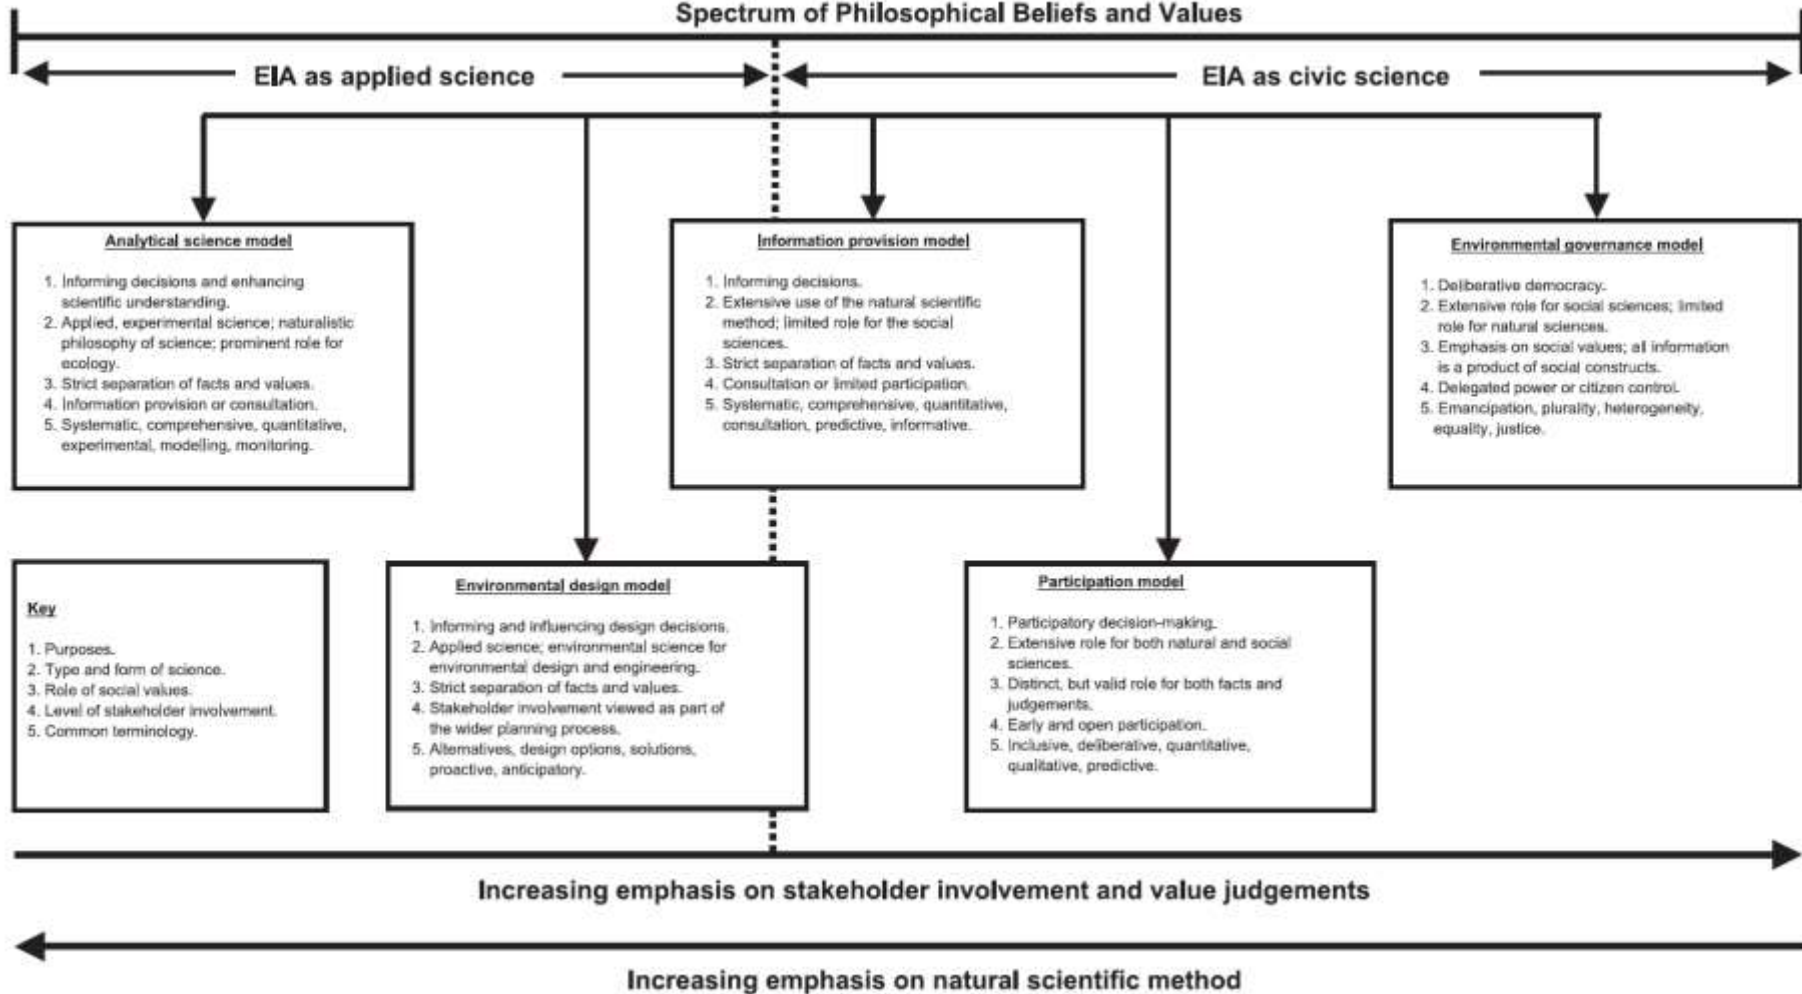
Spectrum of Philosophical Beliefs and Values

EIA as applied science

EIA as civic science

Analytical science model

1. Informing decisions and enhancing scientific understanding.
2. Applied, experimental science; naturalistic philosophy of science; prominent role for ecology.
3. Strict separation of facts and values.
4. Information provision or consultation.
5. Systematic, comprehensive, quantitative, experimental, modelling, monitoring.

Information provision model

1. Informing decisions.
2. Extensive use of the natural scientific method; limited role for the social sciences.
3. Strict separation of facts and values.
4. Consultation or limited participation.
5. Systematic, comprehensive, quantitative, consultation, predictive, informative.

Environmental governance model

1. Deliberative democracy.
2. Extensive role for social sciences; limited role for natural sciences.
3. Emphasis on social values; all information is a product of social constructs.
4. Delegated power or citizen control.
5. Emancipation, plurality, heterogeneity, equality, justice.

Key

1. Purposes.
2. Type and form of science.
3. Role of social values.
4. Level of stakeholder involvement.
5. Common terminology.

Environmental design model

1. Informing and influencing design decisions.
2. Applied science; environmental science for environmental design and engineering.
3. Strict separation of facts and values.
4. Stakeholder involvement viewed as part of the wider planning process.
5. Alternatives, design options, solutions, proactive, anticipatory.

Participation model

1. Participatory decision-making.
2. Extensive role for both natural and social sciences.
3. Distinct, but valid role for both facts and judgements.
4. Early and open participation.
5. Inclusive, deliberative, quantitative, qualitative, predictive.

Increasing emphasis on stakeholder involvement and value judgements

Increasing emphasis on natural scientific method